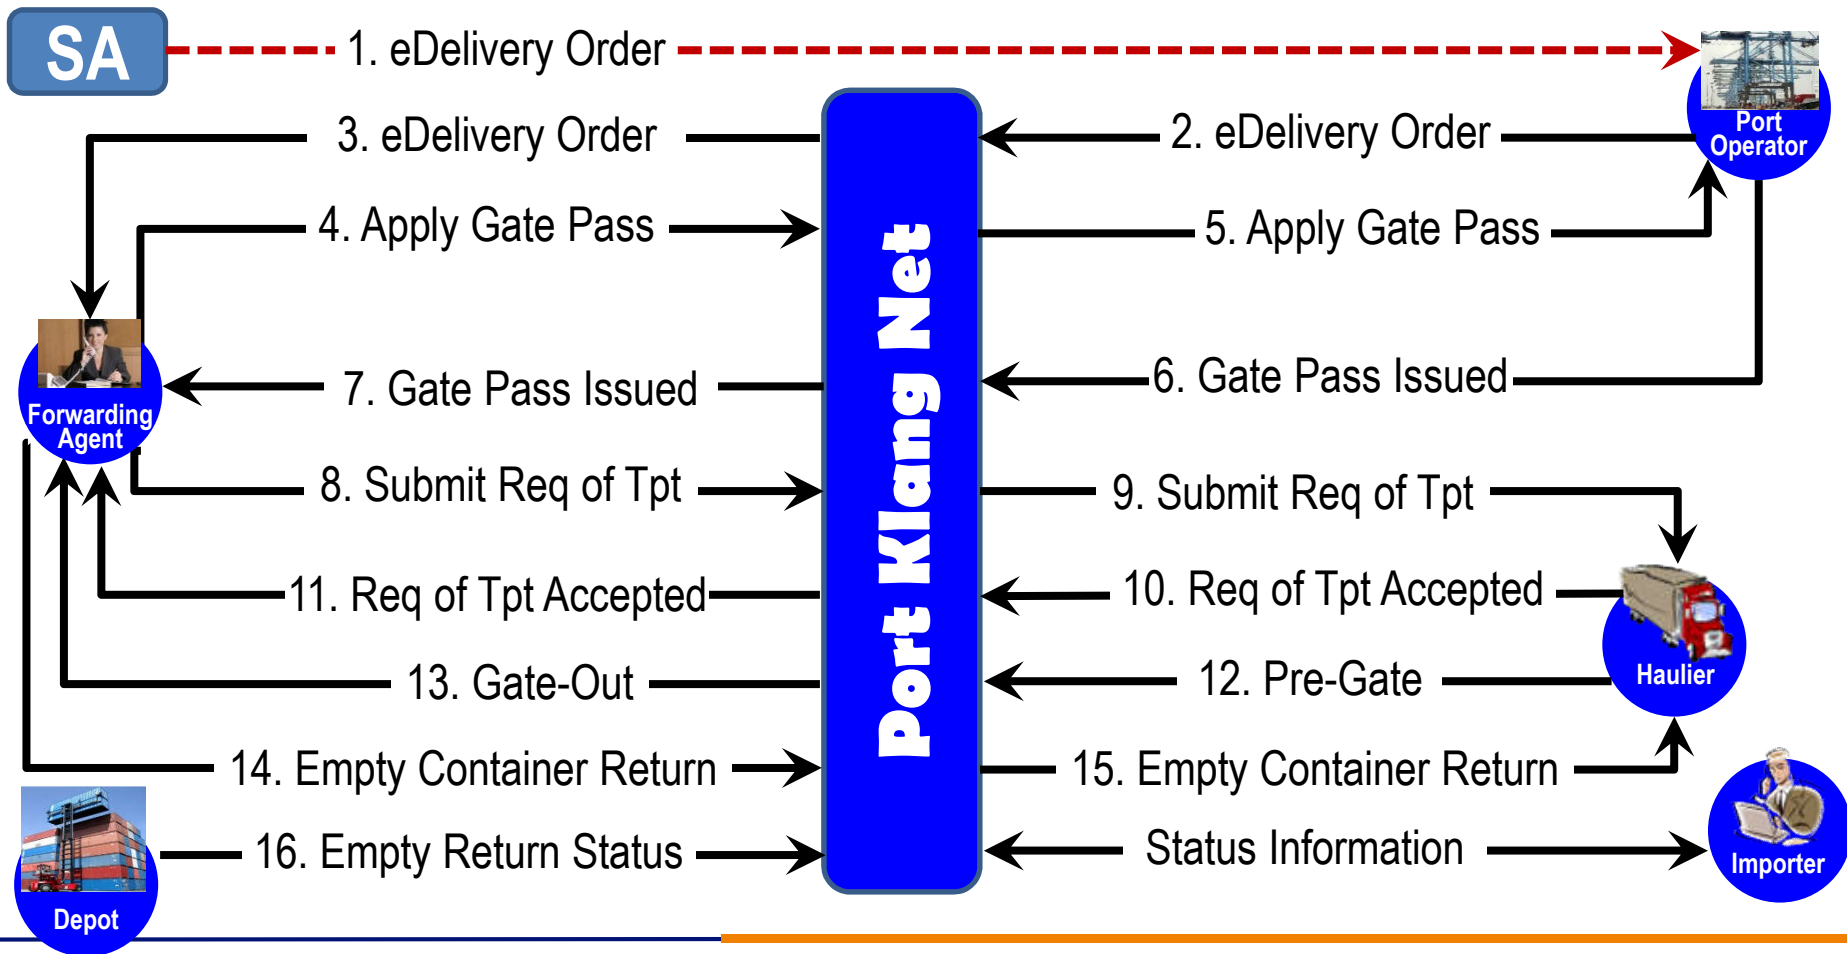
SA

1. eDelivery Order

Port Operator

3. eDelivery Order

2. eDelivery Order

4. Apply Gate Pass

5. Apply Gate Pass

Port Klang Net

Forwarding Agent

7. Gate Pass Issued

6. Gate Pass Issued

8. Submit Req of Tpt

9. Submit Req of Tpt

11. Req of Tpt Accepted

10. Req of Tpt Accepted

Haulier

13. Gate-Out

12. Pre-Gate

14. Empty Container Return

15. Empty Container Return

16. Empty Return Status

Status Information

Importer

Depot